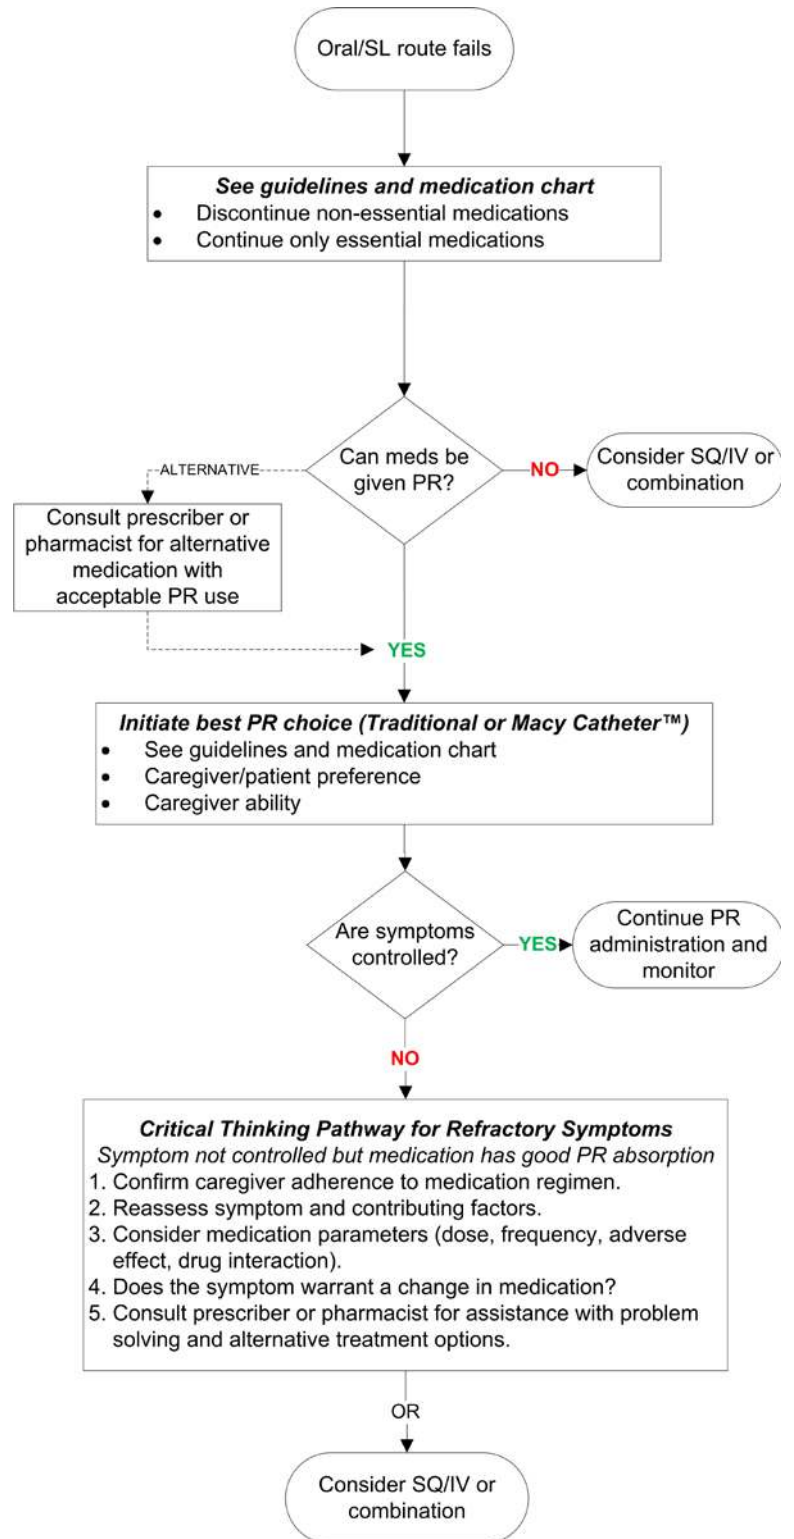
Oral/SL route fails

*See guidelines and medication chart*
- Discontinue non-essential medications
- Continue only essential medications

Can meds be given PR?

ALTERNATIVE

Consult prescriber or pharmacist for alternative medication with acceptable PR use

NO

Consider SQ/IV or combination

YES

*Initiate best PR choice (Traditional or Macy Catheter™)*
- See guidelines and medication chart
- Caregiver/patient preference
- Caregiver ability

Are symptoms controlled?

YES

Continue PR administration and monitor

NO

*Critical Thinking Pathway for Refractory Symptoms*
*Symptom not controlled but medication has good PR absorption*
1. Confirm caregiver adherence to medication regimen.
2. Reassess symptom and contributing factors.
3. Consider medication parameters (dose, frequency, adverse effect, drug interaction).
4. Does the symptom warrant a change in medication?
5. Consult prescriber or pharmacist for assistance with problem solving and alternative treatment options.

OR

Consider SQ/IV or combination